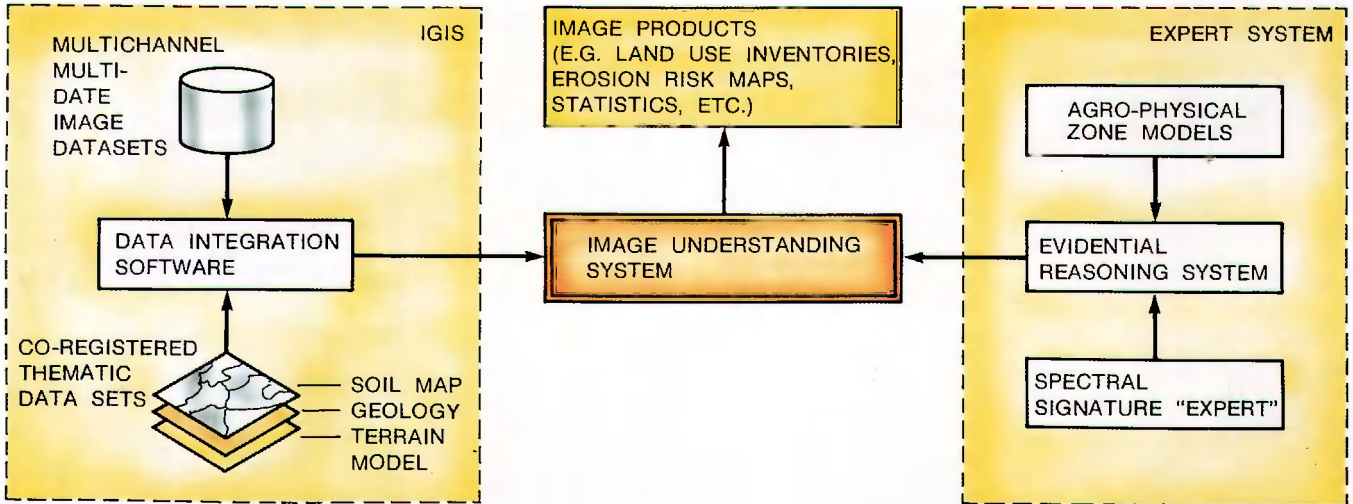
IGIS

MULTICHANNEL MULTI-DATE IMAGE DATASETS

DATA INTEGRATION SOFTWARE

CO-REGISTERED THEMATIC DATA SETS

SOIL MAP
GEOLOGY
TERRAIN MODEL

IMAGE PRODUCTS (E.G. LAND USE INVENTORIES, EROSION RISK MAPS, STATISTICS, ETC.)

IMAGE UNDERSTANDING SYSTEM

EXPERT SYSTEM

AGRO-PHYSICAL ZONE MODELS

EVIDENTIAL REASONING SYSTEM

SPECTRAL SIGNATURE "EXPERT"